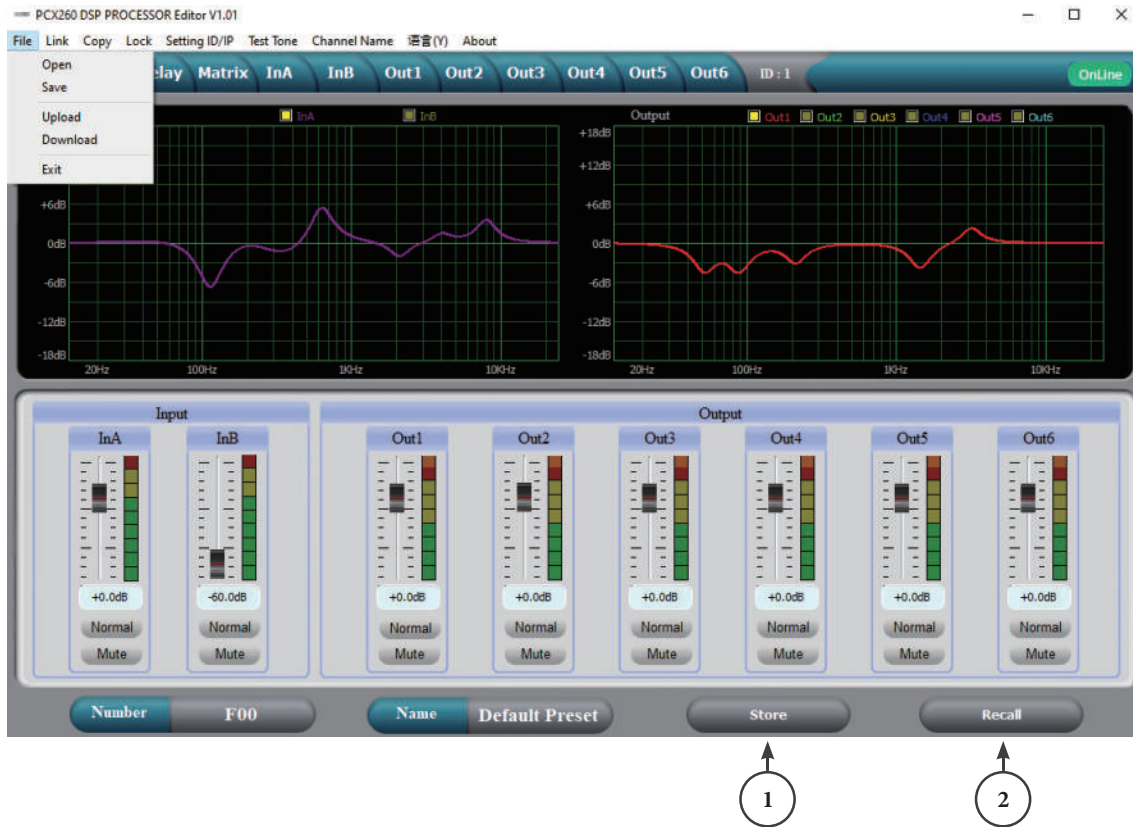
PCX260 DSP PROCESSOR Editor V1.01

File Link Copy Lock Setting ID/IP Test Tone Channel Name 语言(Y) About

Open
Save
Upload
Download
Exit

elay Matrix InA InB Out1 Out2 Out3 Out4 Out5 Out6 ID : 1 OnLine

InA InB

+6dB
0dB
-6dB
-12dB
-18dB
20Hz 100Hz 1KHz 10KHz

Output Out1 Out2 Out3 Out4 Out5 Out6

+18dB
+12dB
+6dB
0dB
-6dB
-12dB
-18dB
20Hz 100Hz 1KHz 10KHz

Input

InA
+0.0dB
Normal
Mute

InB
-60.0dB
Normal
Mute

Output

Out1
+0.0dB
Normal
Mute

Out2
+0.0dB
Normal
Mute

Out3
+0.0dB
Normal
Mute

Out4
+0.0dB
Normal
Mute

Out5
+0.0dB
Normal
Mute

Out6
+0.0dB
Normal
Mute

Number F00 Name Default Preset Store Recall

1 2